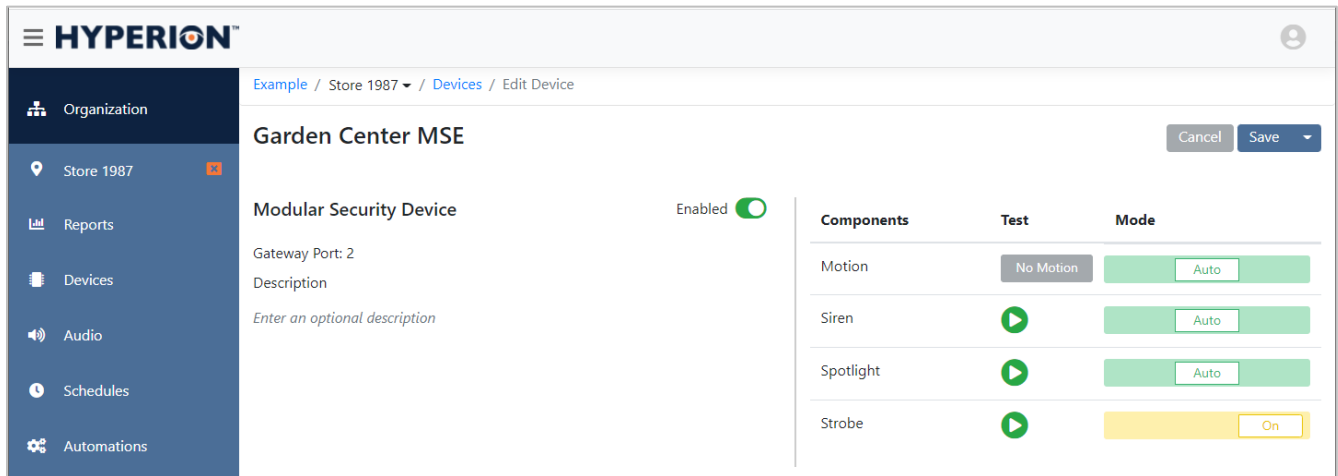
HYPERION™

Organization
Store 1987
Reports
Devices
Audio
Schedules
Automations

Example / Store 1987 / Devices / Edit Device

Garden Center MSE

Cancel Save

Modular Security Device Enabled

Gateway Port: 2

Description

Enter an optional description

| Components | Test | Mode |
|---|---|---|
| Motion | No Motion | Auto |
| Siren | | Auto |
| Spotlight | | Auto |
| Strobe | | On |